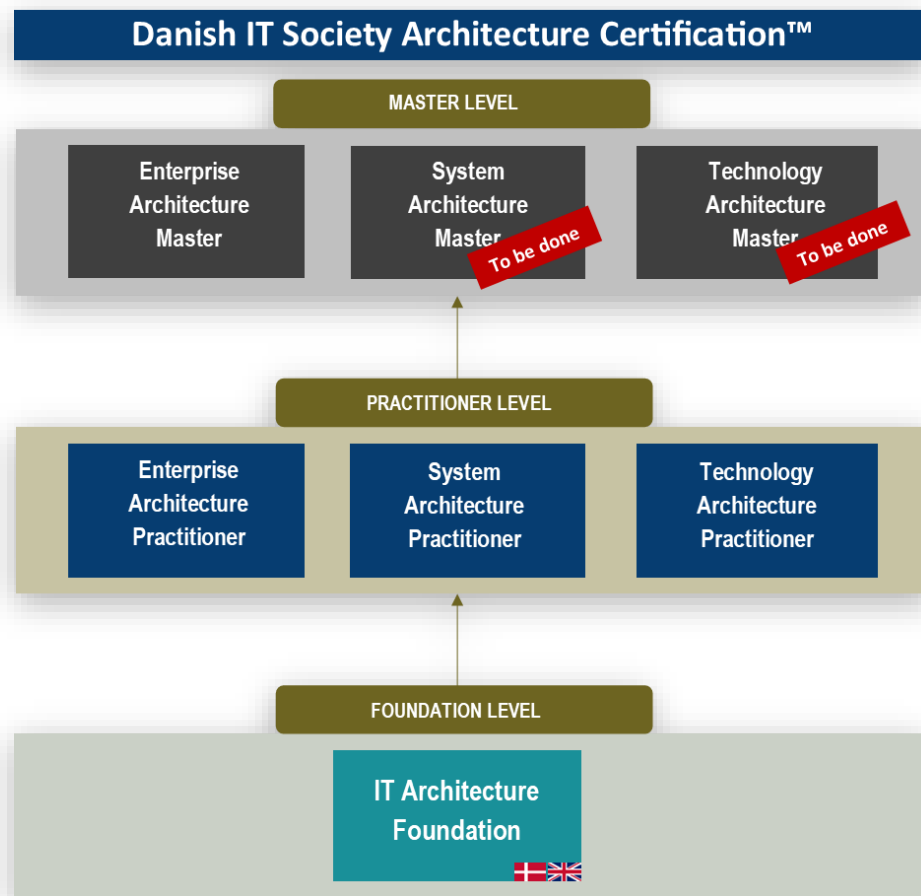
Danish IT Society Architecture Certification™

MASTER LEVEL

Enterprise Architecture Master

System Architecture Master

To be done

Technology Architecture Master

To be done

PRACTITIONER LEVEL

Enterprise Architecture Practitioner

System Architecture Practitioner

Technology Architecture Practitioner

FOUNDATION LEVEL

IT Architecture Foundation